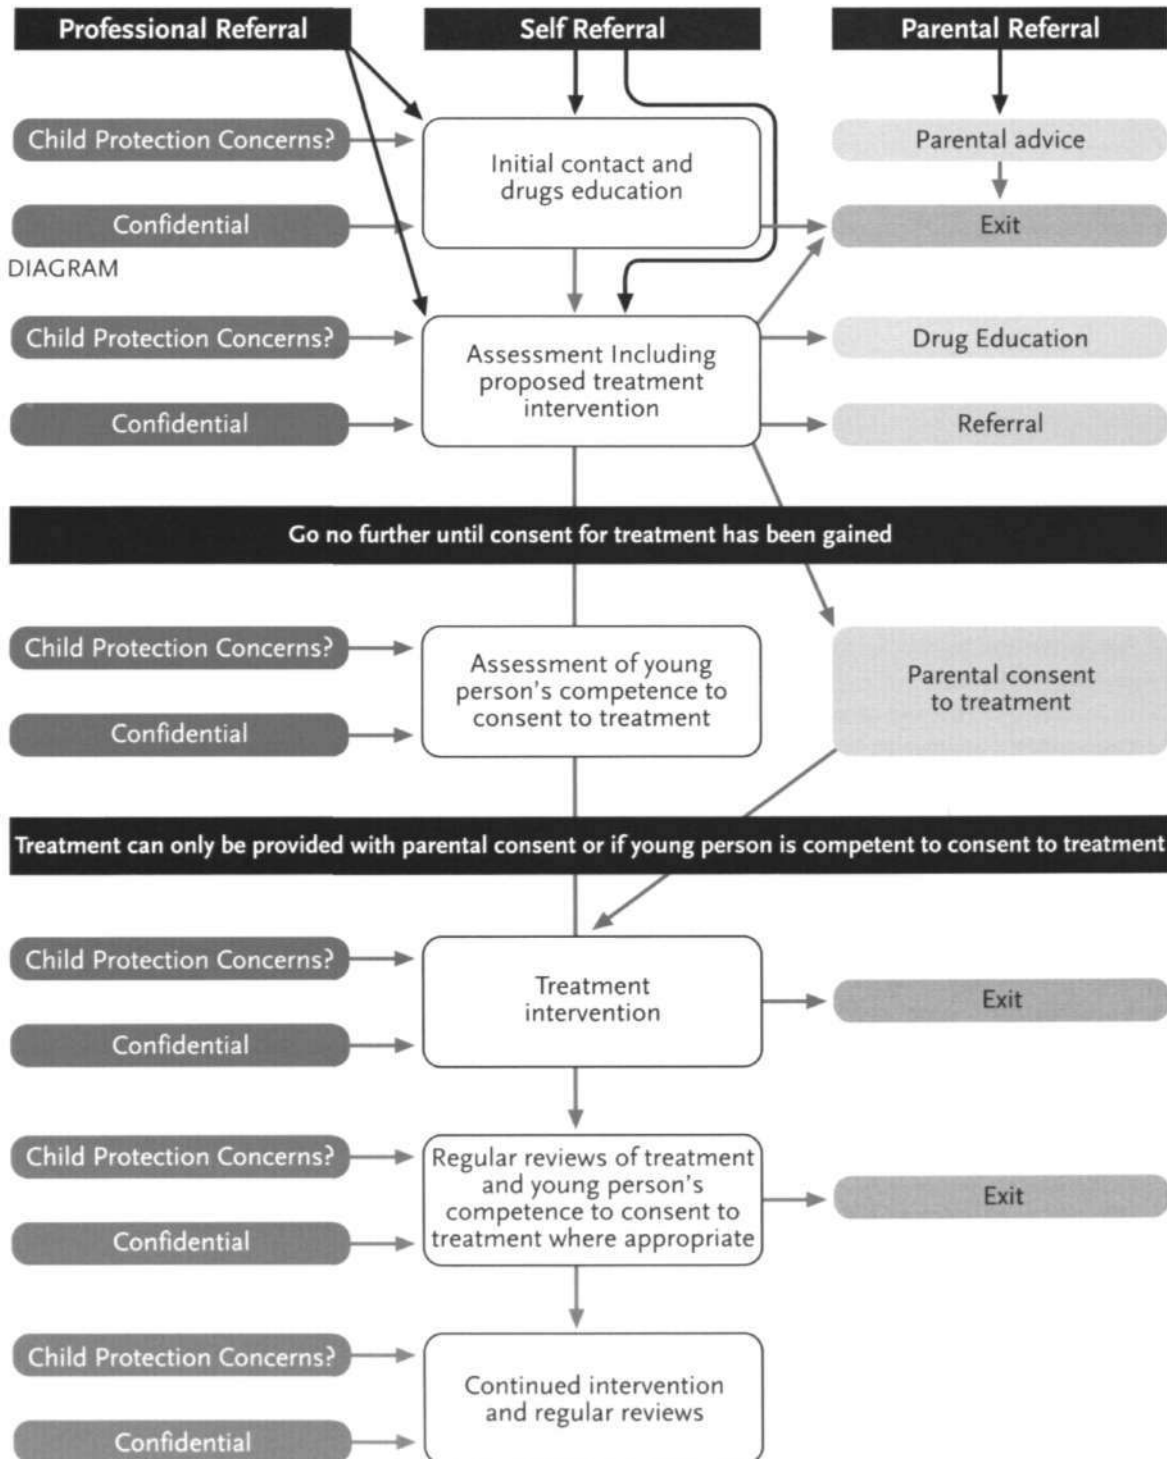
Professional Referral

Self Referral

Parental Referral

Child Protection Concerns?

Initial contact and drugs education

Parental advice

Confidential

Exit

DIAGRAM

Child Protection Concerns?

Assessment Including proposed treatment intervention

Drug Education

Confidential

Referral

Go no further until consent for treatment has been gained

Child Protection Concerns?

Assessment of young person's competence to consent to treatment

Parental consent to treatment

Confidential

Treatment can only be provided with parental consent or if young person is competent to consent to treatment

Child Protection Concerns?

Treatment intervention

Exit

Confidential

Child Protection Concerns?

Regular reviews of treatment and young person's competence to consent to treatment where appropriate

Exit

Confidential

Child Protection Concerns?

Continued intervention and regular reviews

Confidential